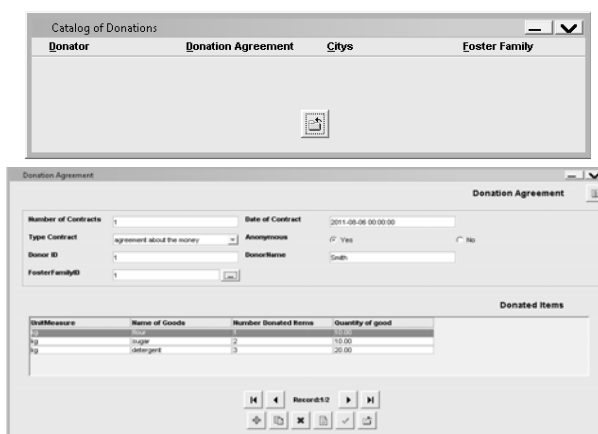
Catalog of Donations

| Donator | Donation Agreement | Citys | Foster Family |
|---|---|---|---|

Donation Agreement

Donation Agreement

Number of Contracts 1
Date of Contract 2011-06-06 00:00:00
Type Contract agreement about the money
Anonymous Yes No
Donor ID 1
DonorName Smith
FosterFamilyID 1 ...

Donated Items

| UnitMeasure | Name of Goods | Number Donated Items | Quantity of good |
|---|---|---|---|
| kg | flour | 1 | 10.00 |
| kg | sugar | 2 | 10.00 |
| kg | detergent | 3 | 20.00 |

Record:1/2